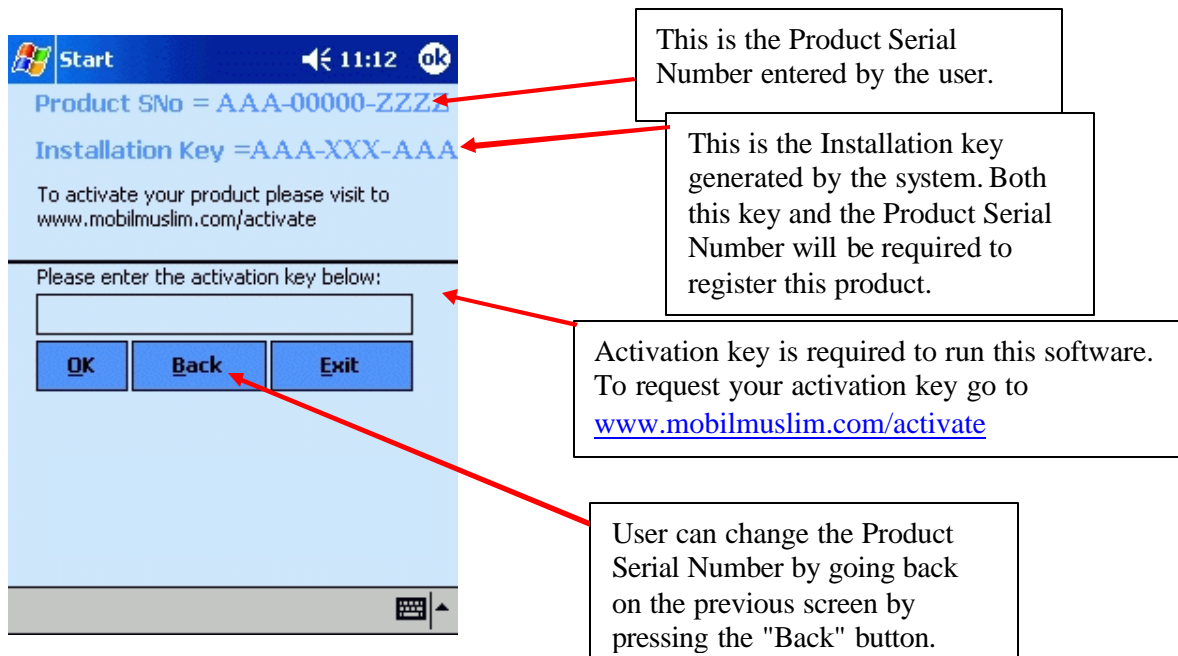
Start 11:12 ok

Product SNo = AAA-00000-ZZZZ

Installation Key =AAA-XXX-AAA

To activate your product please visit to www.mobilmuslim.com/activate

Please enter the activation key below:

OK Back Exit

This is the Product Serial Number entered by the user.

This is the Installation key generated by the system. Both this key and the Product Serial Number will be required to register this product.

Activation key is required to run this software. To request your activation key go to www.mobilmuslim.com/activate

User can change the Product Serial Number by going back on the previous screen by pressing the "Back" button.